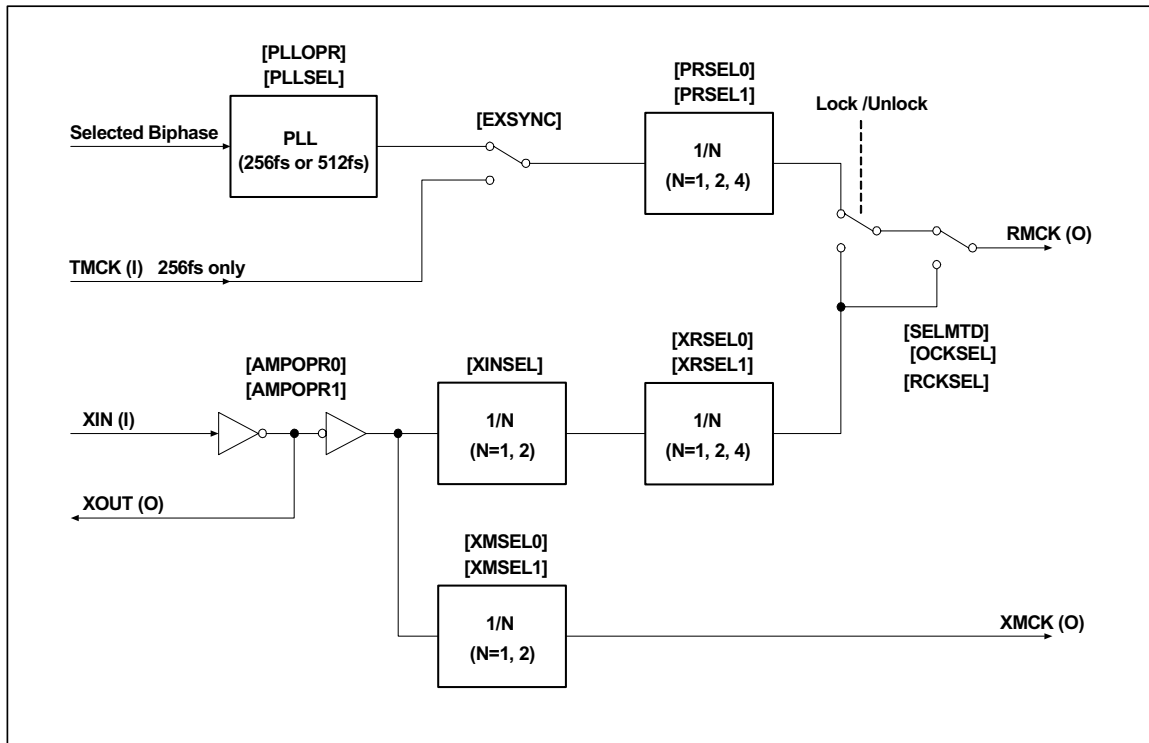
[PLLOPR]
[PLLSEL]

Selected Biphase

PLL
(256fs or 512fs)

[EXSYNC]

[PRSEL0]
[PRSEL1]

1/N
(N=1, 2, 4)

Lock /Unlock

RMCK (O)

TMCK (I) 256fs only

[SELMTD]
[OCKSEL]
[RCKSEL]

[AMPOPR0]
[AMPOPR1]

[XINSEL]

[XRSEL0]
[XRSEL1]

XIN (I)

1/N
(N=1, 2)

1/N
(N=1, 2, 4)

XOUT (O)

[XMSEL0]
[XMSEL1]

1/N
(N=1, 2)

XMCK (O)